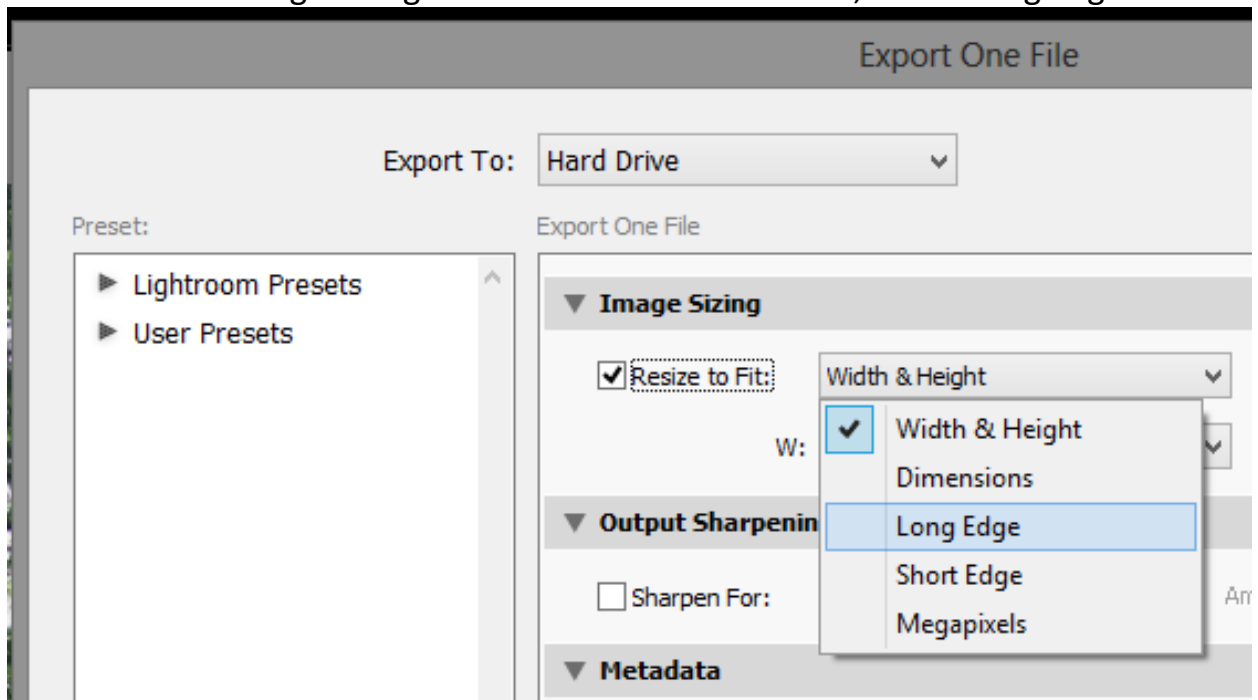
Export One File

Export To: Hard Drive

Preset:

Export One File

Lightroom Presets

User Presets

Image Sizing

Resize to Fit: Width & Height

W:

Width & Height

Dimensions

Long Edge

Short Edge

Megapixels

Output Sharpenin

Sharpen For:

Am

Metadata